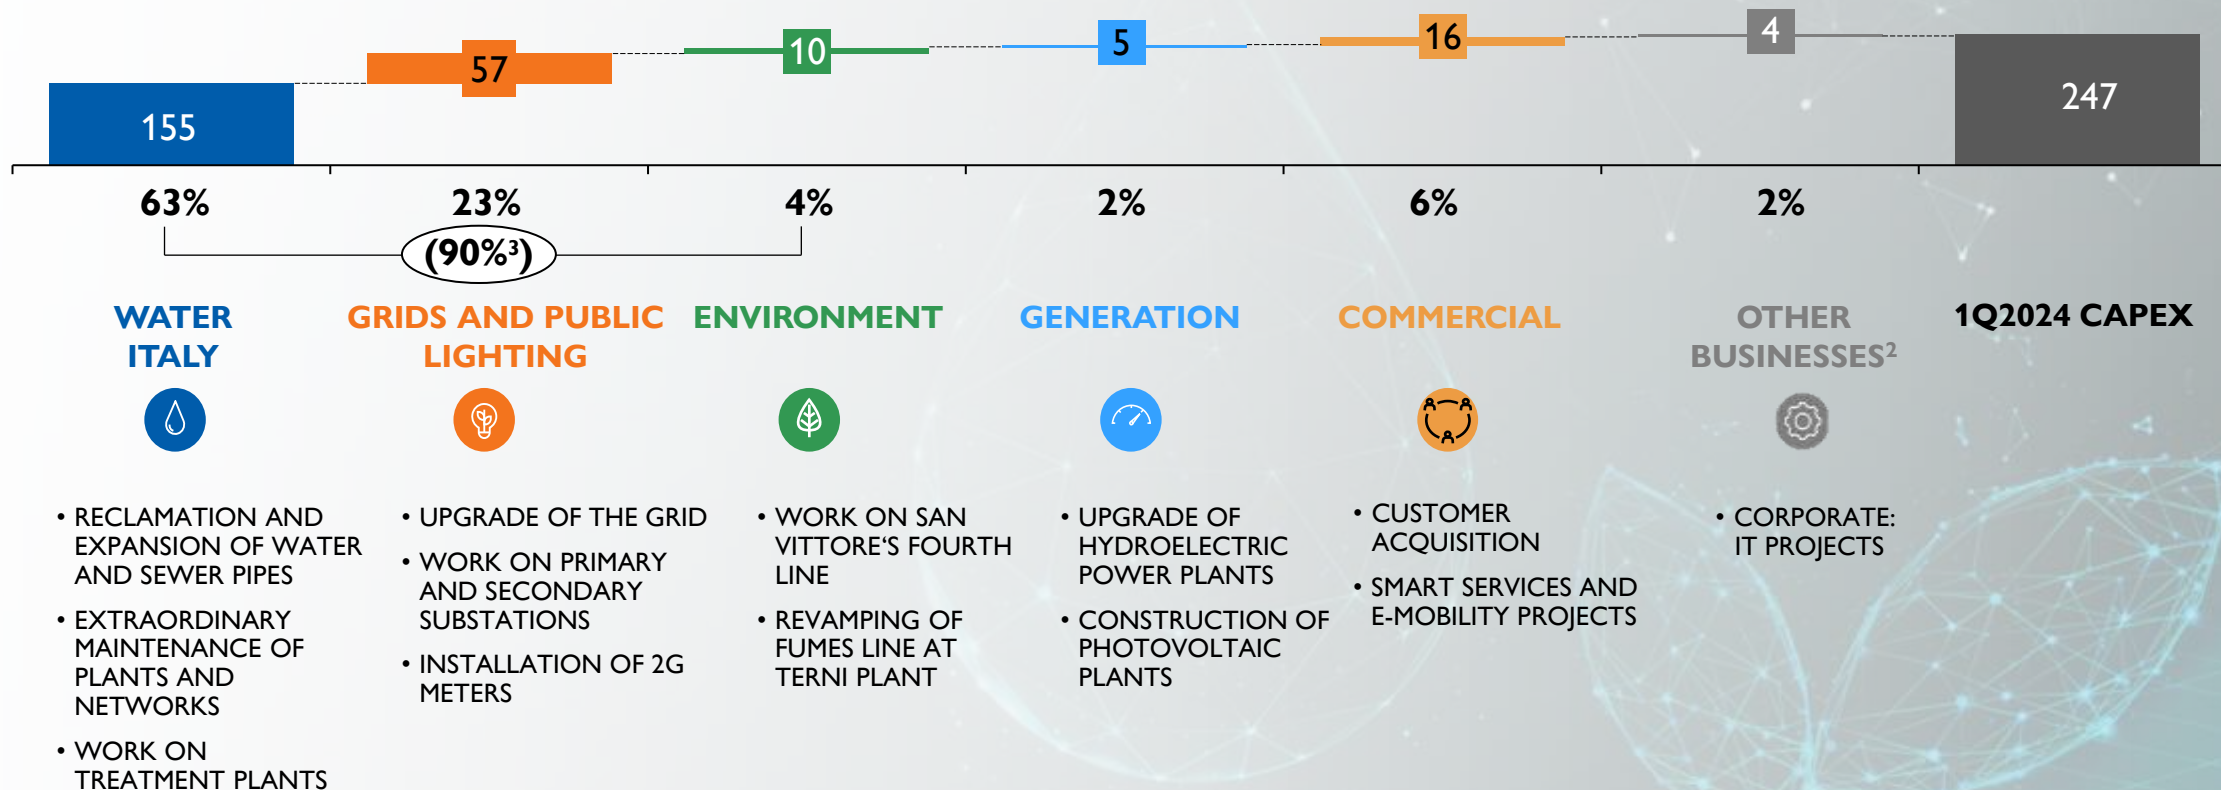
155

57

10

5

16

4

247

63%

23%

4%

2%

6%

2%

(90%$^3$)

WATER ITALY

GRIDS AND PUBLIC LIGHTING

ENVIRONMENT

GENERATION

COMMERCIAL

OTHER BUSINESSES$^2$

1Q2024 CAPEX

• RECLAMATION AND EXPANSION OF WATER AND SEWER PIPES

• EXTRAORDINARY MAINTENANCE OF PLANTS AND NETWORKS

• WORK ON TREATMENT PLANTS

• UPGRADE OF THE GRID

• WORK ON PRIMARY AND SECONDARY SUBSTATIONS

• INSTALLATION OF 2G METERS

• WORK ON SAN VITTORE'S FOURTH LINE

• REVAMPING OF FUMES LINE AT TERNI PLANT

• UPGRADE OF HYDROELECTRIC POWER PLANTS

• CONSTRUCTION OF PHOTOVOLTAIC PLANTS

• CUSTOMER ACQUISITION

• SMART SERVICES AND E-MOBILITY PROJECTS

• CORPORATE: IT PROJECTS